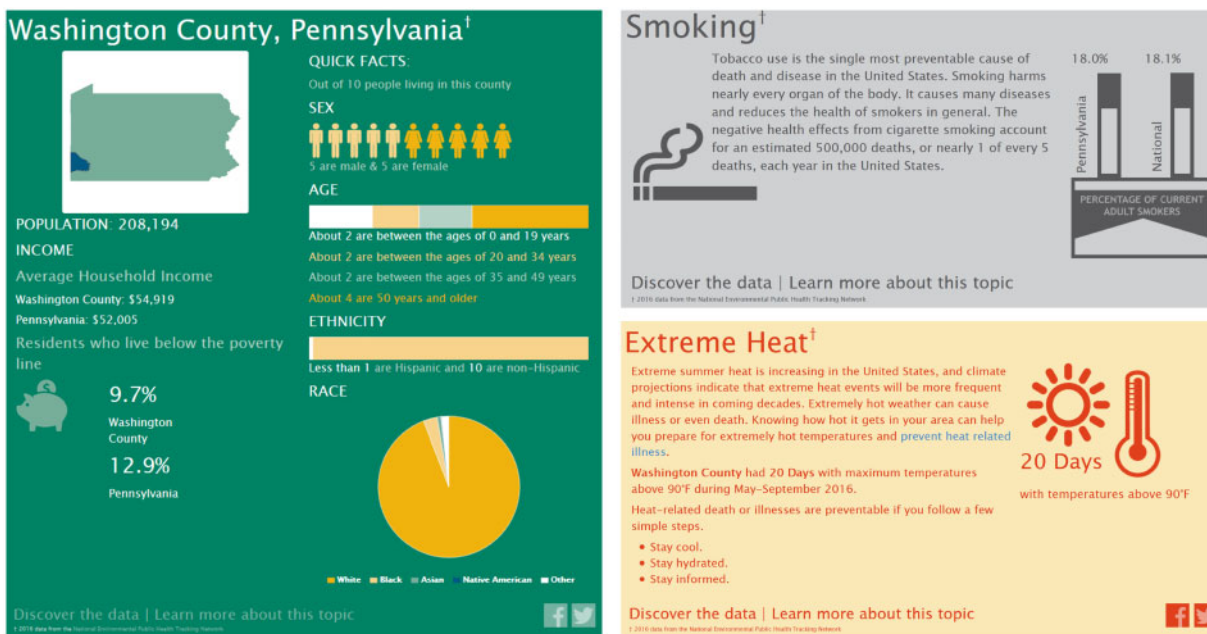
Washington County, Pennsylvania†

QUICK FACTS:
Out of 10 people living in this county

SEX
5 are male & 5 are female

AGE
About 2 are between the ages of 0 and 19 years
About 2 are between the ages of 20 and 34 years
About 2 are between the ages of 35 and 49 years
About 4 are 50 years and older

ETHNICITY
Less than 1 are Hispanic and 10 are non-Hispanic

RACE
White Black Asian Native American Other

POPULATION: 208,194

INCOME
Average Household Income
Washington County: $54,919
Pennsylvania: $52,005

Residents who live below the poverty line
9.7%
Washington County
12.9%
Pennsylvania

Discover the data | Learn more about this topic
† 2016 data from the National Environmental Public Health Tracking Network

Smoking†

Tobacco use is the single most preventable cause of death and disease in the United States. Smoking harms nearly every organ of the body. It causes many diseases and reduces the health of smokers in general. The negative health effects from cigarette smoking account for an estimated 500,000 deaths, or nearly 1 of every 5 deaths, each year in the United States.

18.0% 18.1%
Pennsylvania National
PERCENTAGE OF CURRENT ADULT SMOKERS

Discover the data | Learn more about this topic
† 2016 data from the National Environmental Public Health Tracking Network

Extreme Heat†

Extreme summer heat is increasing in the United States, and climate projections indicate that extreme heat events will be more frequent and intense in coming decades. Extremely hot weather can cause illness or even death. Knowing how hot it gets in your area can help you prepare for extremely hot temperatures and prevent heat related illness.

Washington County had 20 Days with maximum temperatures above 90°F during May-September 2016.

Heat-related death or illnesses are preventable if you follow a few simple steps.
• Stay cool.
• Stay hydrated.
• Stay informed.

20 Days
with temperatures above 90°F

Discover the data | Learn more about this topic
† 2016 data from the National Environmental Public Health Tracking Network